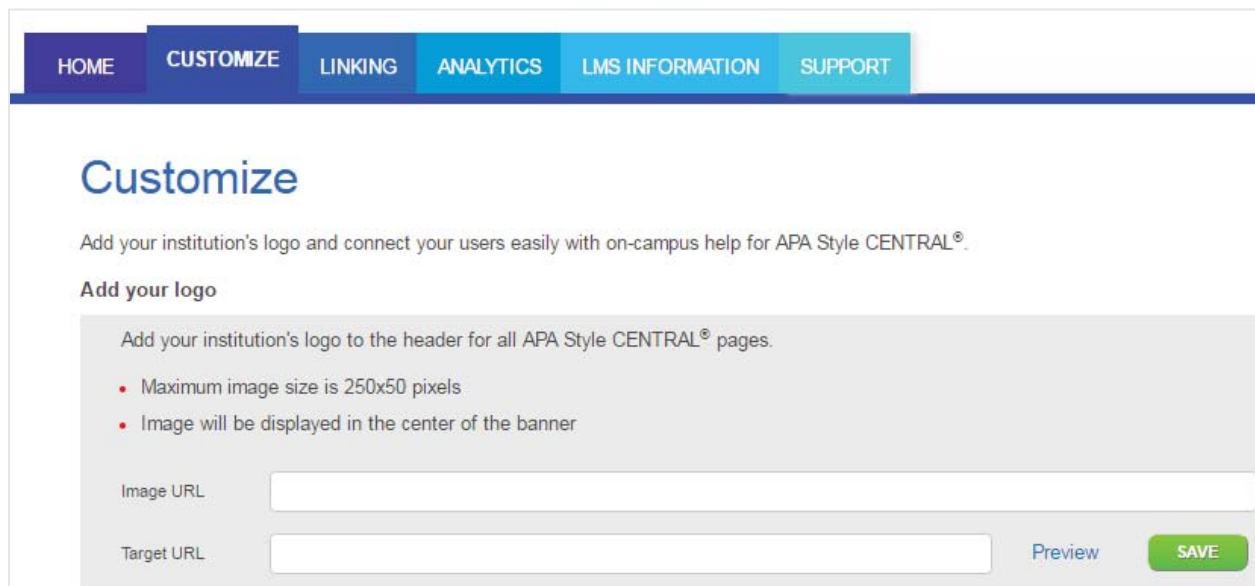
HOME CUSTOMIZE LINKING ANALYTICS LMS INFORMATION SUPPORT

Customize

Add your institution's logo and connect your users easily with on-campus help for APA Style CENTRAL®.

Add your logo

Add your institution's logo to the header for all APA Style CENTRAL® pages.

- Maximum image size is 250x50 pixels
- Image will be displayed in the center of the banner

Image URL

Target URL

Preview

SAVE